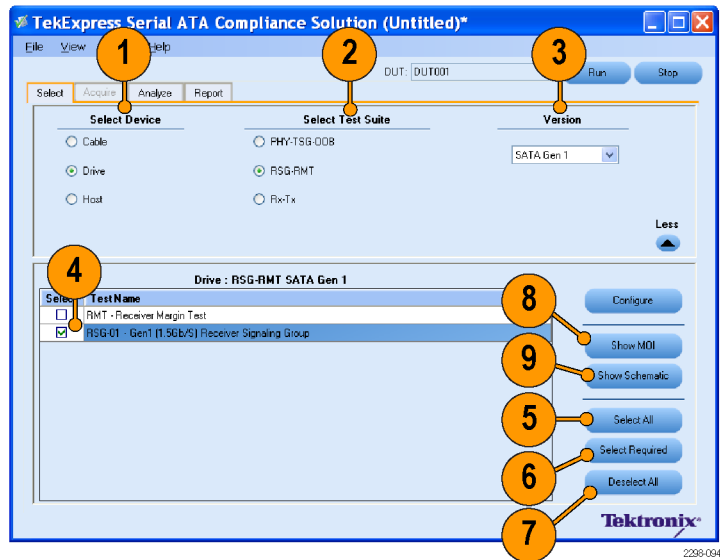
TekExpress Serial ATA Compliance Solution (Untitled)*

File View Help

1 2 3

DUT: DUT001

Run Stop

Select Acquire Analyze Report

Select Device

Cable

Drive

Host

Select Test Suite

PHY-TSG-OOB

RSG-RMT

Rx-Tx

Version

SATA Gen 1

Less

4

Drive : RSG-RMT SATA Gen 1

| Select | Test Name |
|---|---|
| ☐ | RMT - Receiver Margin Test |
| ☑ | RSG-01 - Gen1 (1.5Gb/S) Receiver Signaling Group |

Configure

8 Show MOI

9 Show Schematic

5 Select All

6 Select Required

Deselect All

7

Tektronix

2298-094